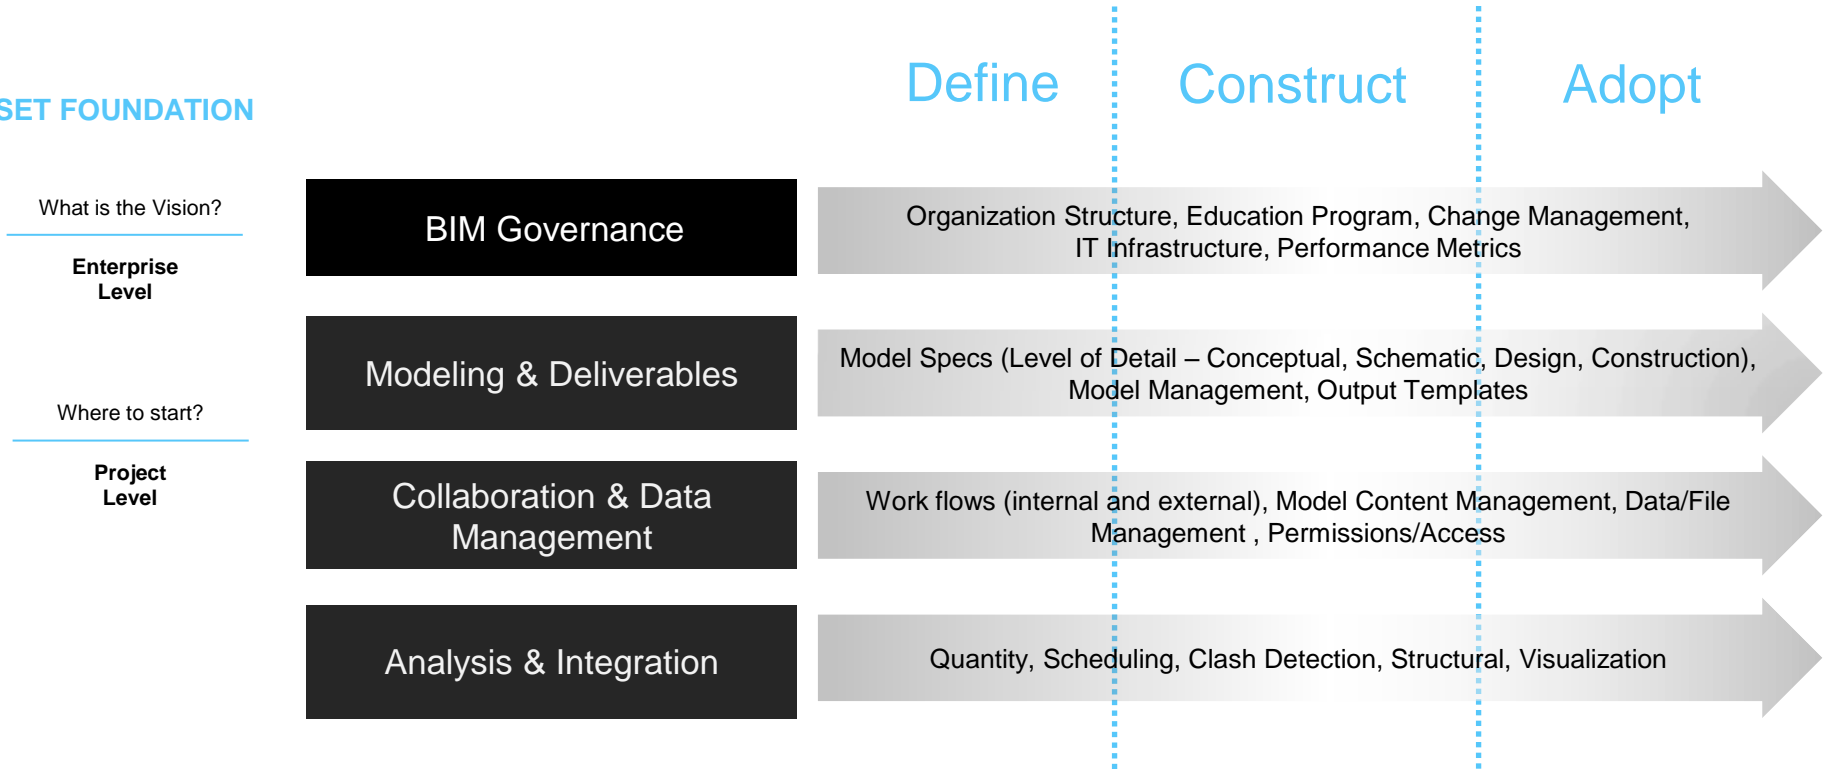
SET FOUNDATION

What is the Vision?

Enterprise Level

Where to start?

Project Level

Define

Construct

Adopt

BIM Governance

Organization Structure, Education Program, Change Management, IT Infrastructure, Performance Metrics

Modeling & Deliverables

Model Specs (Level of Detail – Conceptual, Schematic, Design, Construction), Model Management, Output Templates

Collaboration & Data Management

Work flows (internal and external), Model Content Management, Data/File Management , Permissions/Access

Analysis & Integration

Quantity, Scheduling, Clash Detection, Structural, Visualization